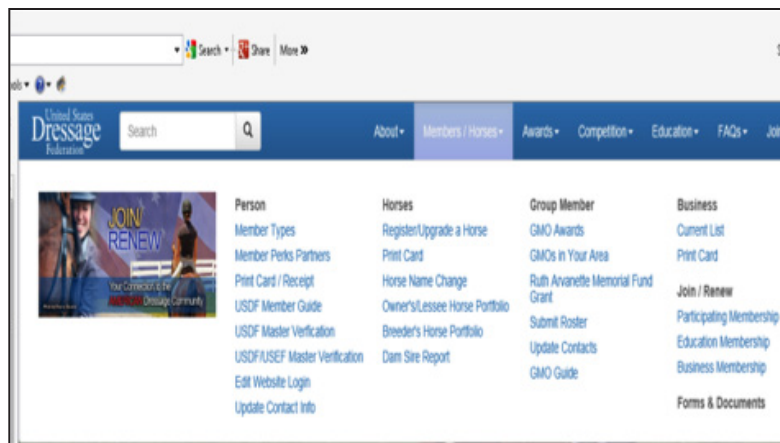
Search · Share More »

ols ·

United States Dressage Federation

Search

About · Members / Horses · Awards · Competition · Education · FAQs · Joi

JOIN RENEW

Your Connection to the American Dressage Community

Person
Member Types
Member Perks Partners
Print Card / Receipt
USDF Member Guide
USDF Master Verification
USDF/USEF Master Verification
Edit Website Login
Update Contact Info

Horses
Register/Upgrade a Horse
Print Card
Horse Name Change
Owner's/Lessee Horse Portfolio
Breeder's Horse Portfolio
Dam Sire Report

Group Member
GMO Awards
GMOs in Your Area
Ruth Arvanette Memorial Fund Grant
Submit Roster
Update Contacts
GMO Guide

Business
Current List
Print Card

Join / Renew
Participating Membership
Education Membership
Business Membership

Forms & Documents